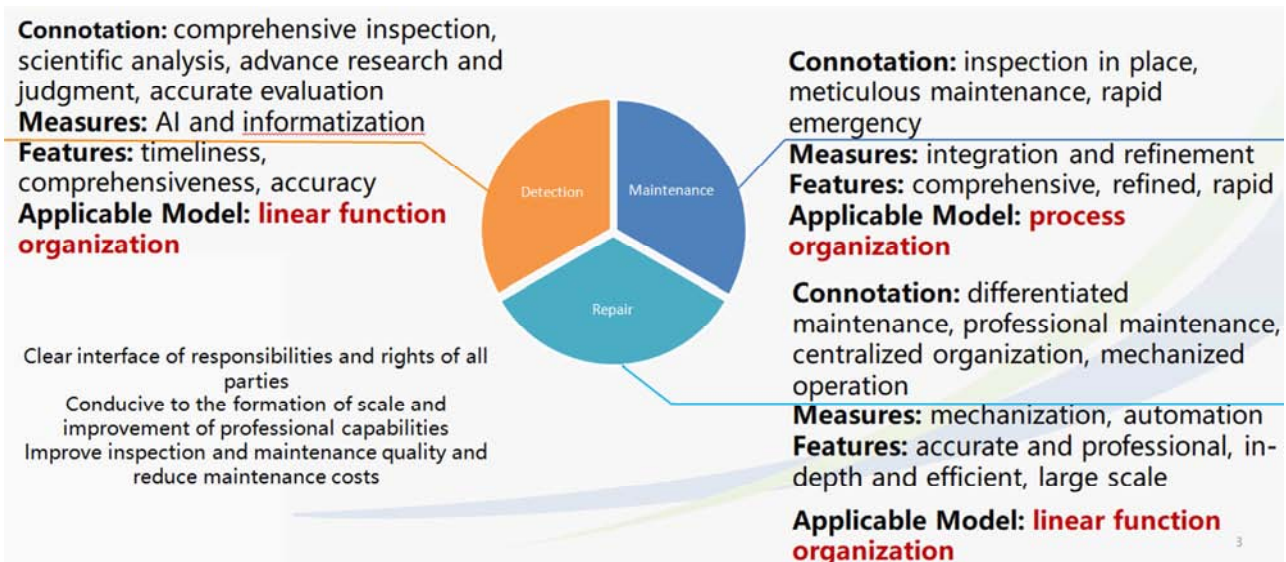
**Connotation:** comprehensive inspection, scientific analysis, advance research and judgment, accurate evaluation
**Measures:** AI and informatization
**Features:** timeliness, comprehensiveness, accuracy
**Applicable Model:** linear function organization

Detection

Maintenance

Repair

**Connotation:** inspection in place, meticulous maintenance, rapid emergency
**Measures:** integration and refinement
**Features:** comprehensive, refined, rapid
**Applicable Model:** process organization

**Connotation:** differentiated maintenance, professional maintenance, centralized organization, mechanized operation
**Measures:** mechanization, automation
**Features:** accurate and professional, in-depth and efficient, large scale

**Applicable Model:** linear function organization

Clear interface of responsibilities and rights of all parties
Conducive to the formation of scale and improvement of professional capabilities
Improve inspection and maintenance quality and reduce maintenance costs

3